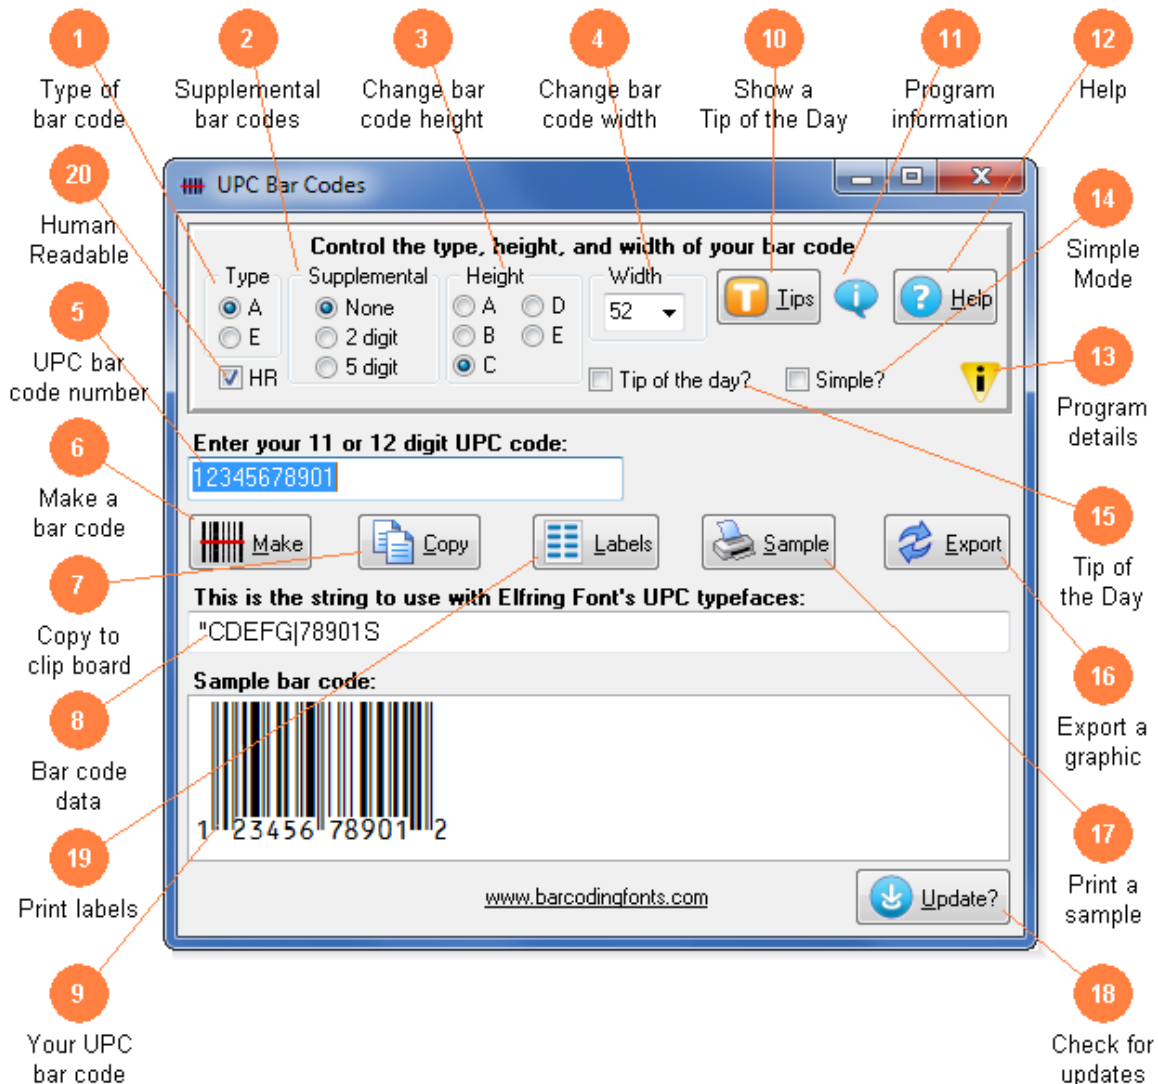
1
Type of bar code

2
Supplemental bar codes

3
Change bar code height

4
Change bar code width

10
Show a Tip of the Day

11
Program information

12
Help

20
Human Readable

5
UPC bar code number

6
Make a bar code

7
Copy to clip board

8
Bar code data

19
Print labels

9
Your UPC bar code

14
Simple Mode

13
Program details

15
Tip of the Day

16
Export a graphic

17
Print a sample

18
Check for updates

UPC Bar Codes

Control the type, height, and width of your bar code

Type
A
E
HR

Supplemental
None
2 digit
5 digit

Height
A
D
B
E
C

Width
52

Tips

Help

Tip of the day?

Simple?

Enter your 11 or 12 digit UPC code:
12345678901

Make

Copy

Labels

Sample

Export

This is the string to use with Elfring Font's UPC typefaces:
"CDEFG|78901S

Sample bar code:
1 23456 78901 2

www.barcodingfonts.com

Update?